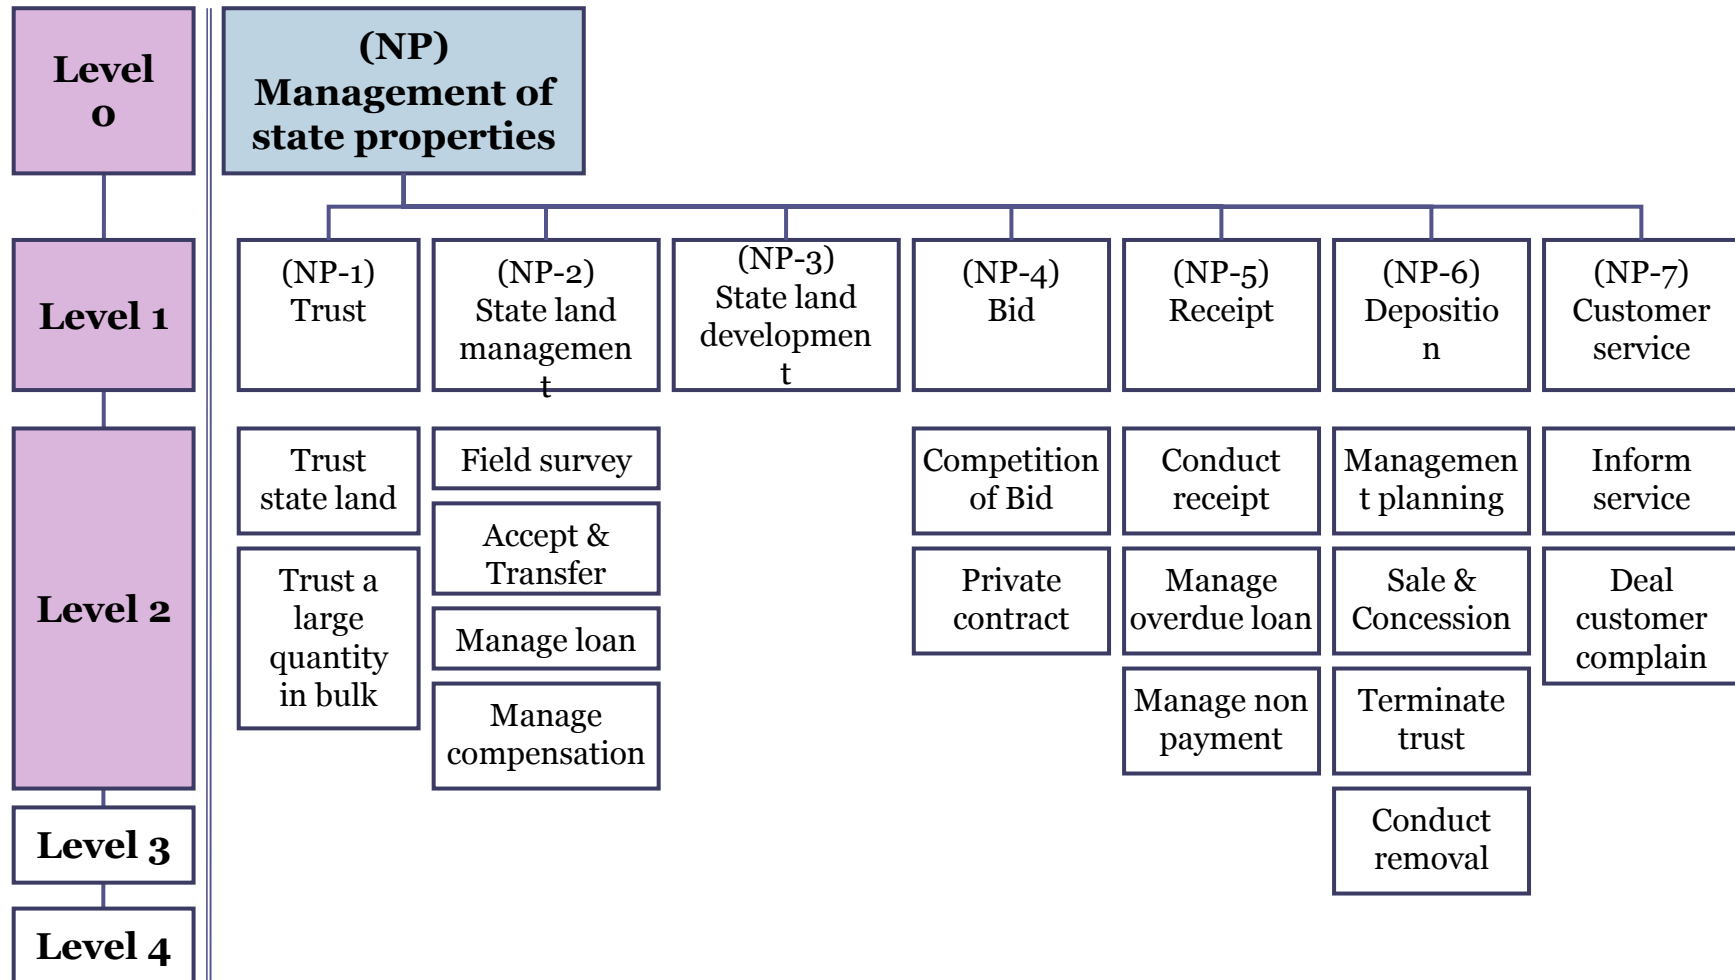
Level 0

Level 1

Level 2

Level 3

Level 4

(NP) Management of state properties

(NP-1) Trust

(NP-2) State land managemen t

(NP-3) State land developmen t

(NP-4) Bid

(NP-5) Receipt

(NP-6) Depositio n

(NP-7) Customer service

Trust state land

Trust a large quantity in bulk

Field survey

Accept & Transfer

Manage loan

Manage compensation

Competition of Bid

Private contract

Conduct receipt

Manage overdue loan

Manage non payment

Managemen t planning

Sale & Concession

Terminate trust

Conduct removal

Inform service

Deal customer complain